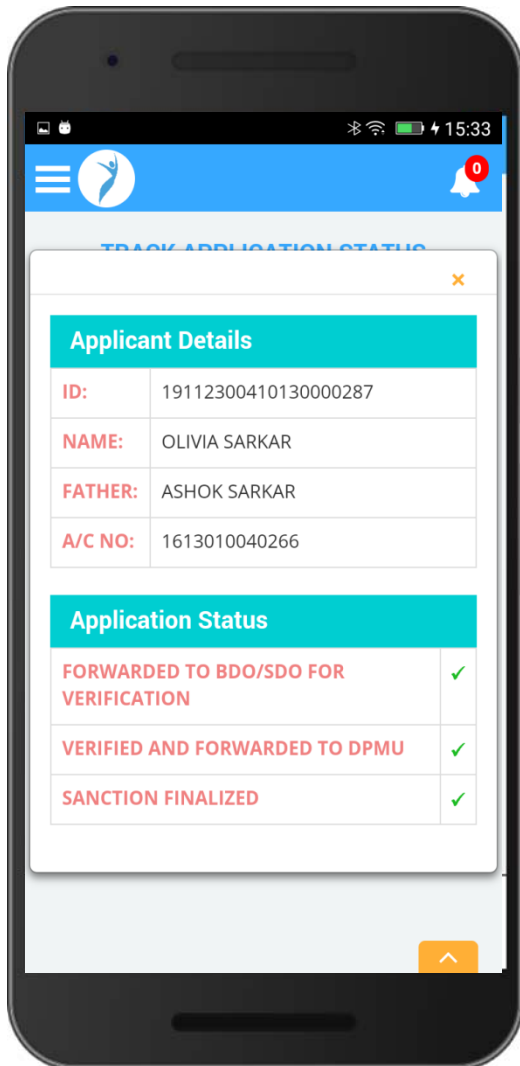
15:33

0

TRACK APPLICATION STATUS

×

Applicant Details

| ID: | 19112300410130000287 |
|---|---|
| NAME: | OLIVIA SARKAR |
| FATHER: | ASHOK SARKAR |
| A/C NO: | 1613010040266 |

Application Status

| FORWARDED TO BDO/SDO FOR VERIFICATION | ✓ |
|---|---|
| VERIFIED AND FORWARDED TO DPMU | ✓ |
| SANCTION FINALIZED | ✓ |